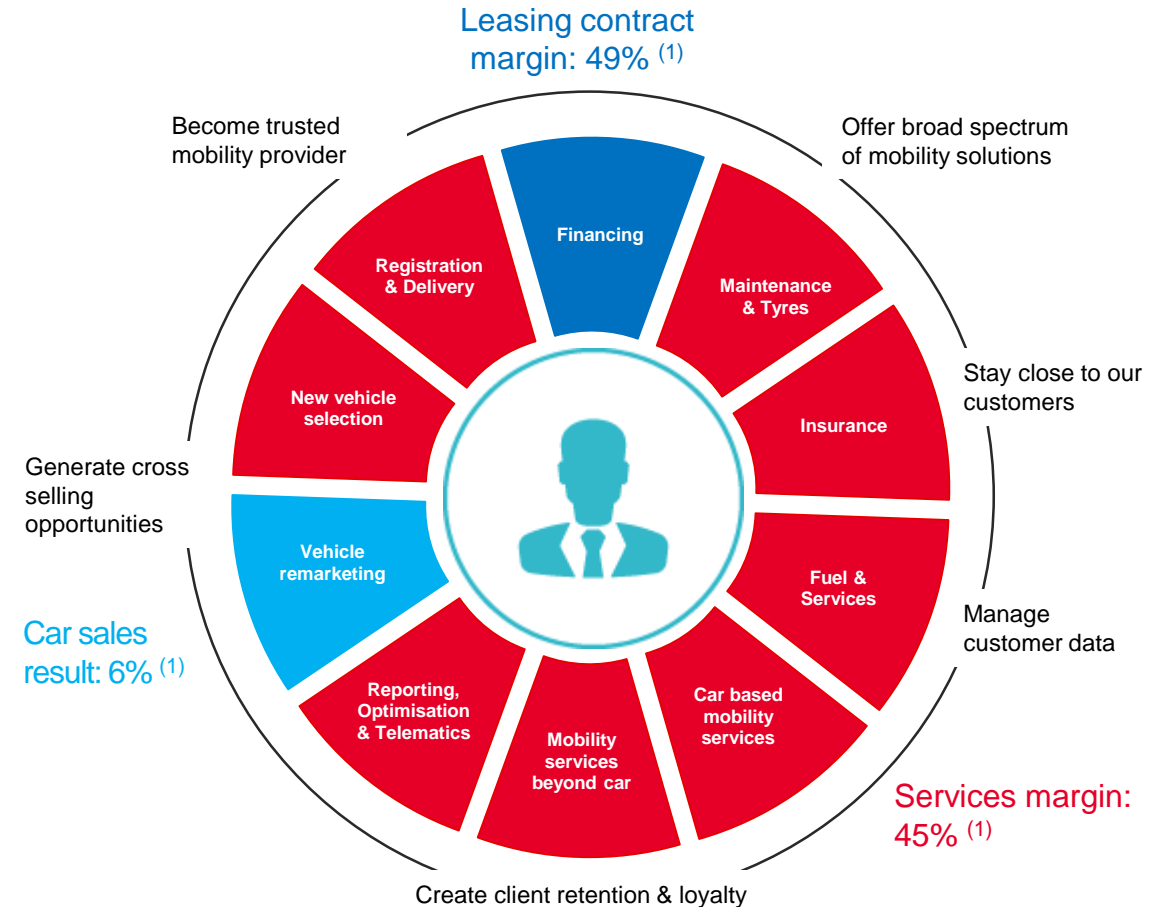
Leasing contract margin: 49% $^{(1)}$

Become trusted mobility provider

Offer broad spectrum of mobility solutions

Financing

Registration & Delivery

Maintenance & Tyres

Stay close to our customers

New vehicle selection

Insurance

Generate cross selling opportunities

Vehicle remarketing

Fuel & Services

Manage customer data

Car sales result: 6% $^{(1)}$

Reporting, Optimisation & Telematics

Mobility services beyond car

Car based mobility services

Services margin: 45% $^{(1)}$

Create client retention & loyalty